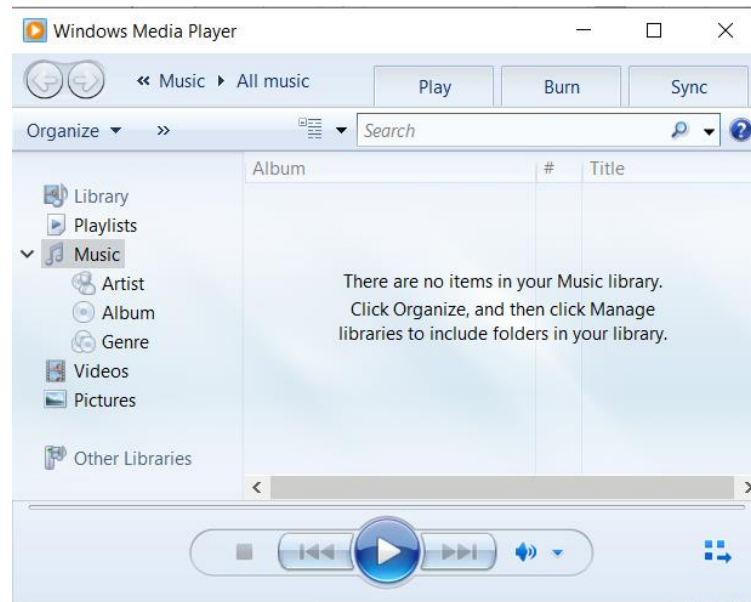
Windows Media Player

« Music ▸ All music

Play

Burn

Sync

Organize ▾ »

Search

Album

#

Title

Library
Playlists
Music
Artist
Album
Genre
Videos
Pictures

Other Libraries

There are no items in your Music library.
Click Organize, and then click Manage libraries to include folders in your library.